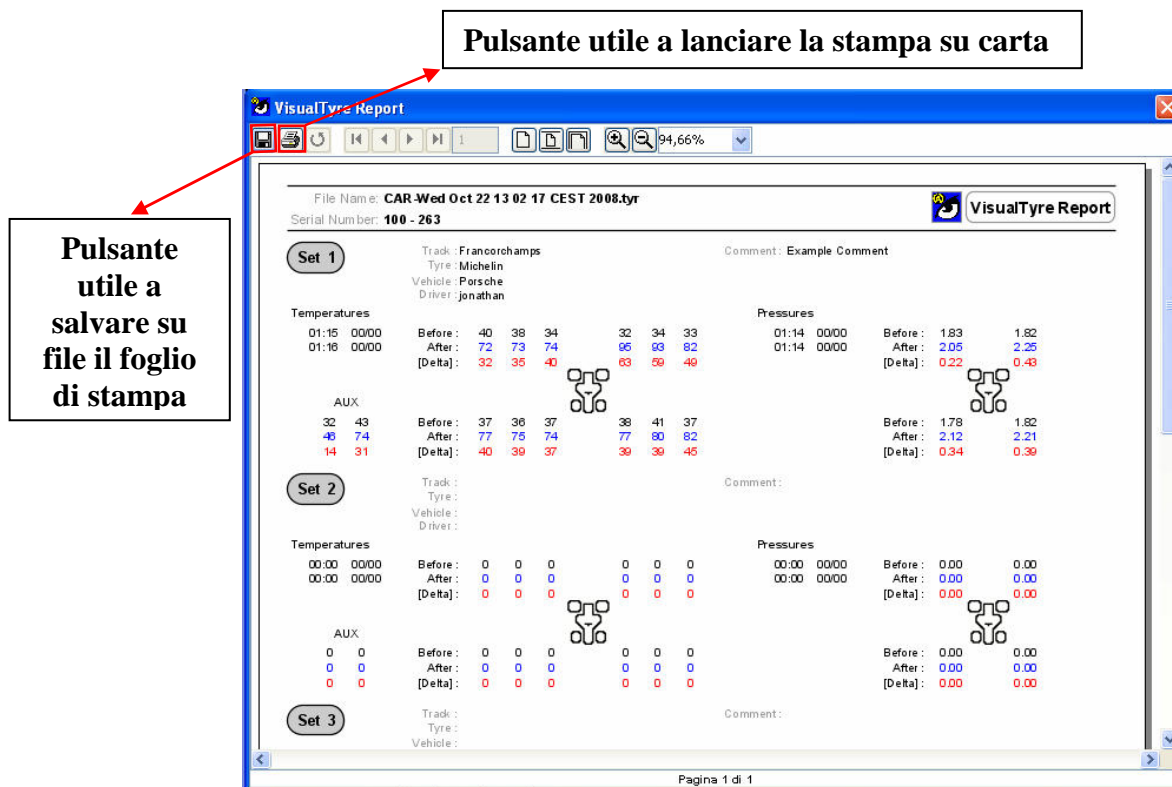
Pulsante utile a lanciare la stampa su carta

Pulsante utile a salvare su file il foglio di stampa

VisualTyre Report

1 94,66%

File Name: CAR-Wed Oct 22 13 02 17 CEST 2008.tyr
Serial Number: 100 - 263

VisualTyre Report

Set 1
Track: Francorchamps
Tyre: Michelin
Vehicle: Porsche
Driver: jonathan
Comment: Example Comment

Temperatures
01:15 00/00
01:16 00/00
Before: 40 38 34 32 34 33
After: 72 73 74 95 93 82
[Delta]: 32 35 40 63 59 49

AUX
32 43
46 74
14 31
Before: 37 36 37 38 41 37
After: 77 75 74 77 80 82
[Delta]: 40 39 37 39 39 45

Pressures
01:14 00/00
01:14 00/00
Before: 1.83 1.82
After: 2.05 2.25
[Delta]: 0.22 0.43

Before: 1.78 1.82
After: 2.12 2.21
[Delta]: 0.34 0.39

Set 2
Track:
Tyre:
Vehicle:
Driver:
Comment:

Temperatures
00:00 00/00
00:00 00/00
Before: 0 0 0 0 0 0
After: 0 0 0 0 0 0
[Delta]: 0 0 0 0 0 0

AUX
0 0
0 0
0 0
Before: 0 0 0 0 0 0
After: 0 0 0 0 0 0
[Delta]: 0 0 0 0 0 0

Pressures
00:00 00/00
00:00 00/00
Before: 0.00 0.00
After: 0.00 0.00
[Delta]: 0.00 0.00

Before: 0.00 0.00
After: 0.00 0.00
[Delta]: 0.00 0.00

Set 3
Track:
Tyre:
Vehicle:
Comment:

Pagina 1 di 1